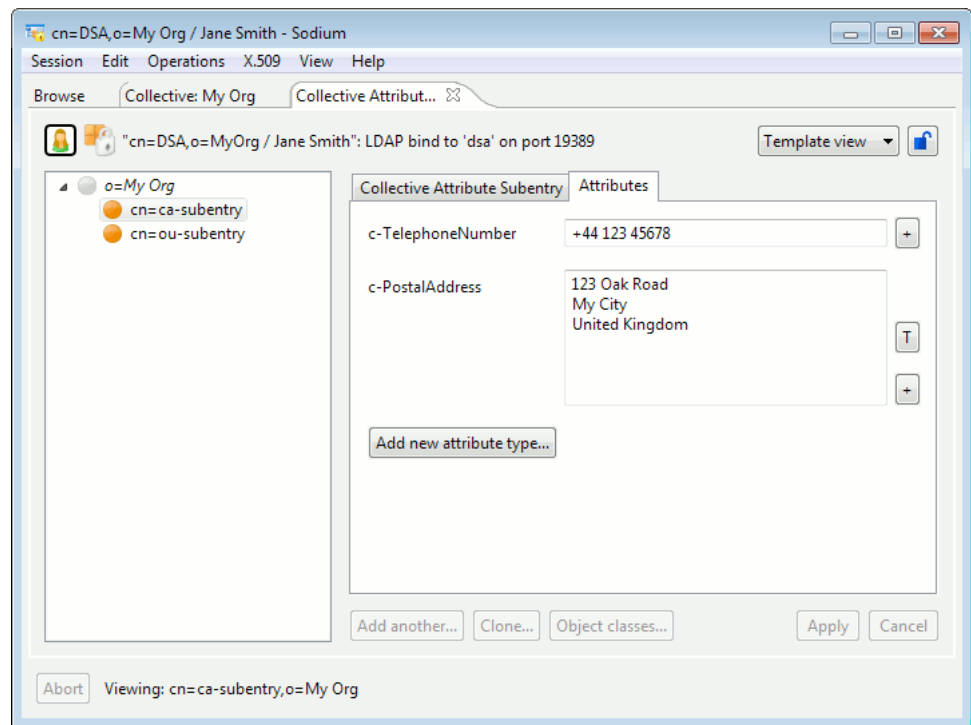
cn=DSA,o=My Org / Jane Smith - Sodium

Session Edit Operations X.509 View Help

Browse | Collective: My Org | Collective Attribut...

"cn=DSA,o=MyOrg / Jane Smith": LDAP bind to 'dsa' on port 19389

Template view

o=My Org
cn=ca-subentry
cn=ou-subentry

Collective Attribute Subentry | Attributes

c-TelephoneNumber +44 123 45678 +

c-PostalAddress
123 Oak Road
My City
United Kingdom
T
+

Add new attribute type...

Add another... Clone... Object classes... Apply Cancel

Abort Viewing: cn=ca-subentry,o=My Org